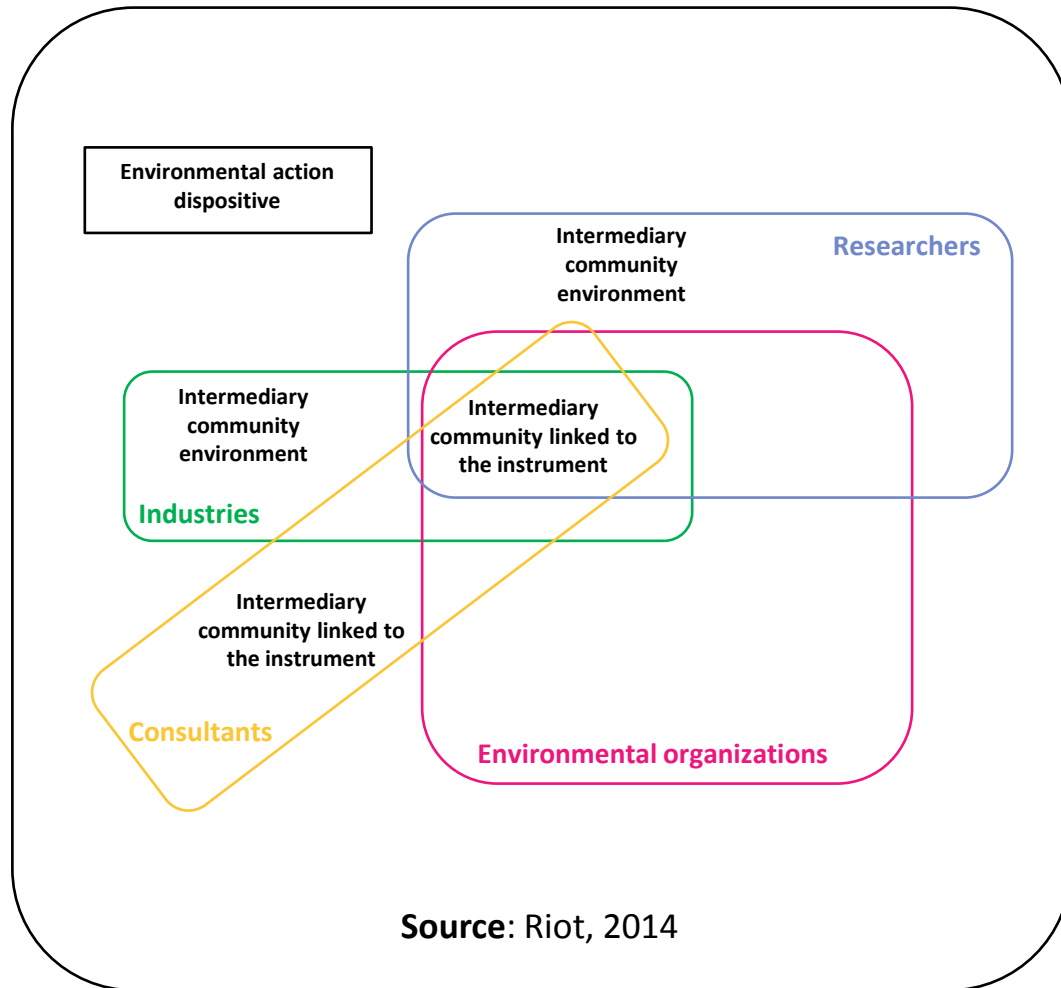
Environmental action dispositive

Intermediary community environment

Researchers

Intermediary community environment

Intermediary community linked to the instrument

Industries

Intermediary community linked to the instrument

Consultants

Environmental organizations

**Source**: Riot, 2014